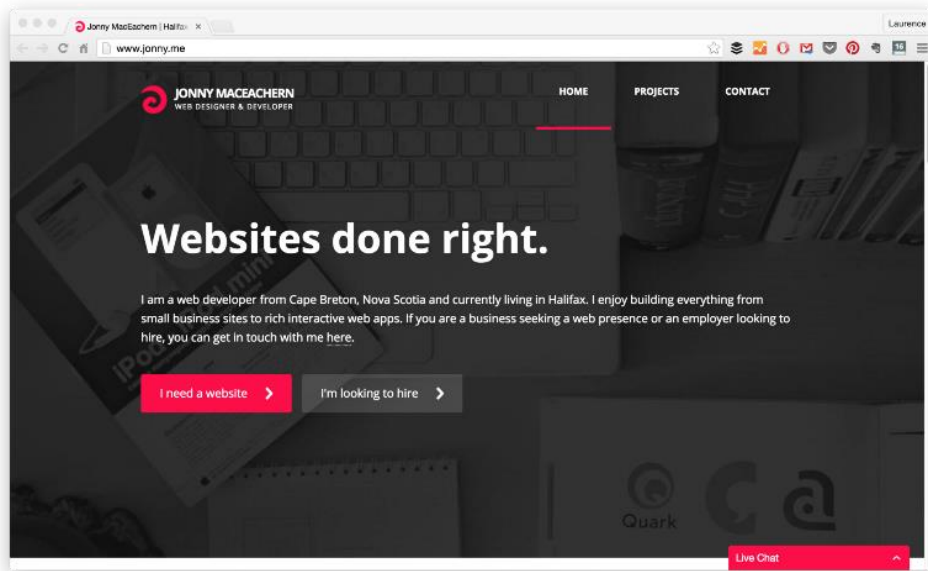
Jonny MacEachern | Halifax ×

Laurence

www.jonny.me

JONNY MACEACHERN
WEB DESIGNER & DEVELOPER

HOME
PROJECTS
CONTACT

Websites done right.

I am a web developer from Cape Breton, Nova Scotia and currently living in Halifax. I enjoy building everything from small business sites to rich interactive web apps. If you are a business seeking a web presence or an employer looking to hire, you can get in touch with me here.

I need a website

I'm looking to hire

Quark

Live Chat